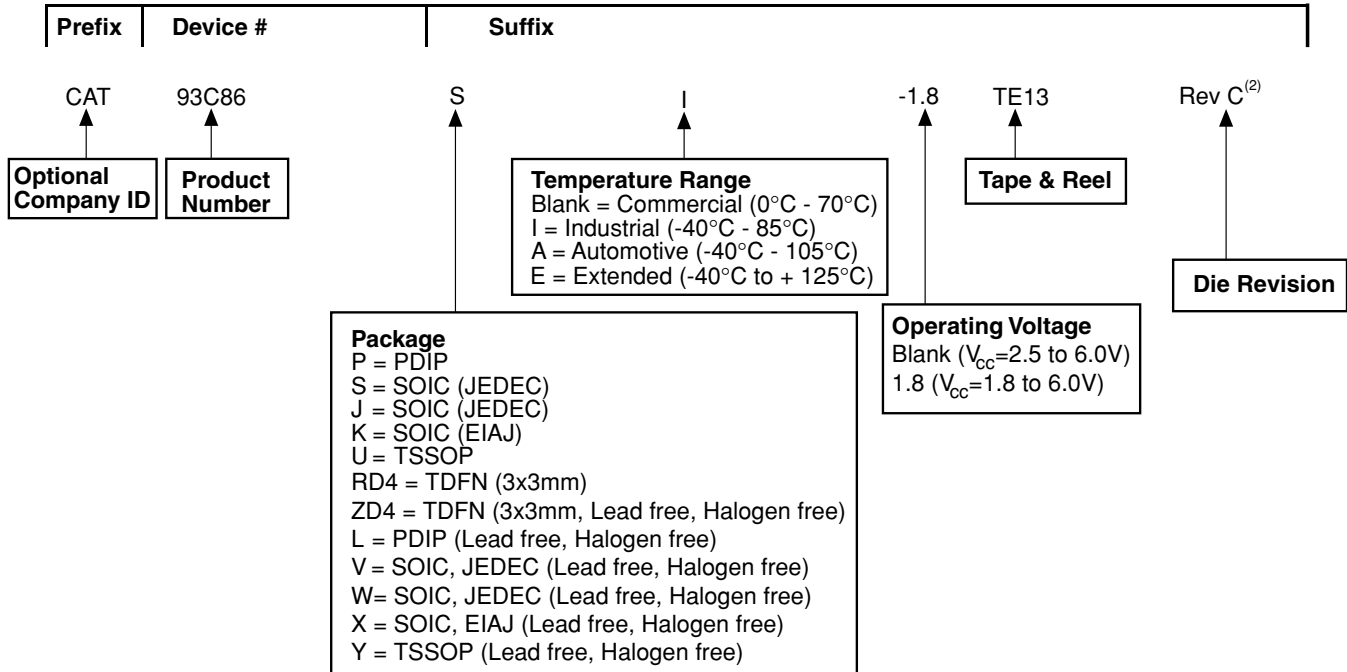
Prefix | Device # | Suffix

CAT 93C86 S I -1.8 TE13 Rev C$^{(2)}$

Optional Company ID

Product Number

Temperature Range
Blank = Commercial (0°C - 70°C)
I = Industrial (-40°C - 85°C)
A = Automotive (-40°C - 105°C)
E = Extended (-40°C to + 125°C)

Tape & Reel

Die Revision

Operating Voltage
Blank ($V_{cc}$=2.5 to 6.0V)
1.8 ($V_{cc}$=1.8 to 6.0V)

Package
P = PDIP
S = SOIC (JEDEC)
J = SOIC (JEDEC)
K = SOIC (EIAJ)
U = TSSOP
RD4 = TDFN (3x3mm)
ZD4 = TDFN (3x3mm, Lead free, Halogen free)
L = PDIP (Lead free, Halogen free)
V = SOIC, JEDEC (Lead free, Halogen free)
W= SOIC, JEDEC (Lead free, Halogen free)
X = SOIC, EIAJ (Lead free, Halogen free)
Y = TSSOP (Lead free, Halogen free)